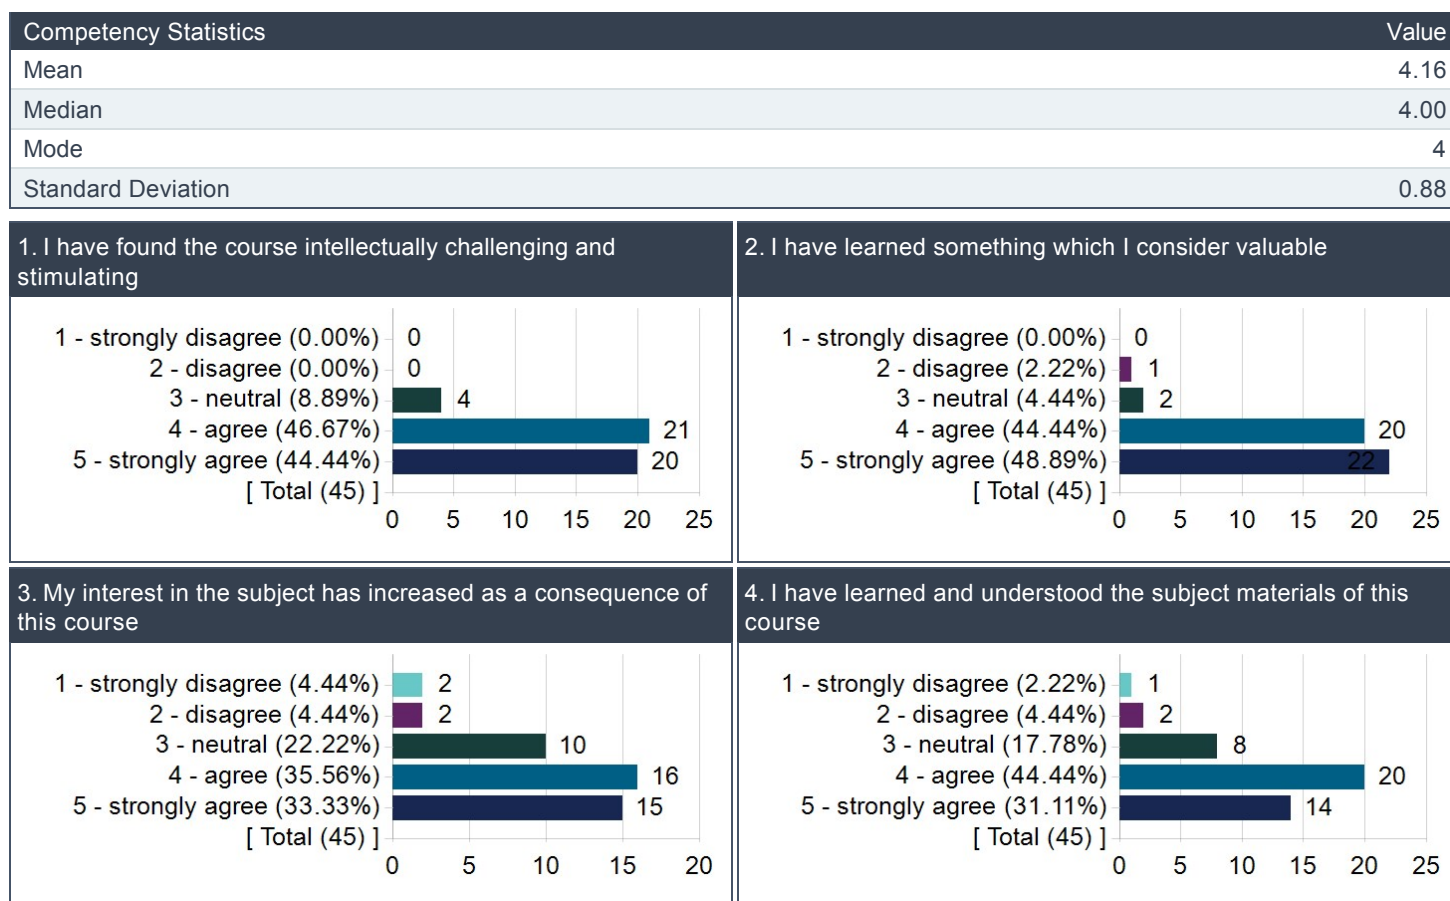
| Competency Statistics | Value |
|---|---|
| Mean | 4.16 |
| Median | 4.00 |
| Mode | 4 |
| Standard Deviation | 0.88 |

1. I have found the course intellectually challenging and stimulating

1 - strongly disagree (0.00%) 0
2 - disagree (0.00%) 0
3 - neutral (8.89%) 4
4 - agree (46.67%) 21
5 - strongly agree (44.44%) 20
[ Total (45) ]
0 5 10 15 20 25

2. I have learned something which I consider valuable

1 - strongly disagree (0.00%) 0
2 - disagree (2.22%) 1
3 - neutral (4.44%) 2
4 - agree (44.44%) 20
5 - strongly agree (48.89%) 22
[ Total (45) ]
0 5 10 15 20 25

3. My interest in the subject has increased as a consequence of this course

1 - strongly disagree (4.44%) 2
2 - disagree (4.44%) 2
3 - neutral (22.22%) 10
4 - agree (35.56%) 16
5 - strongly agree (33.33%) 15
[ Total (45) ]
0 5 10 15 20

4. I have learned and understood the subject materials of this course

1 - strongly disagree (2.22%) 1
2 - disagree (4.44%) 2
3 - neutral (17.78%) 8
4 - agree (44.44%) 20
5 - strongly agree (31.11%) 14
[ Total (45) ]
0 5 10 15 20 25